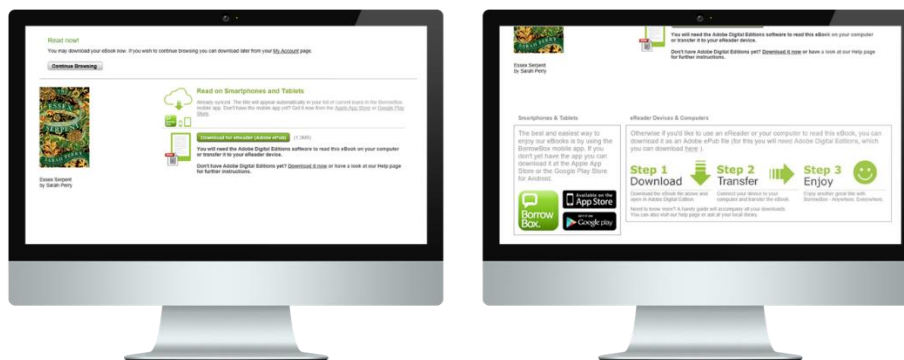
Read now!

You may download your eBook now. If you wish to continue browsing you can download later from your My Account page.

Continue Browsing

Read on Smartphones and Tablets

Already synced. The title will appear automatically in your list of current loans in the BorrowBox mobile app. Don't have the mobile app yet? Get it now from the Apple App Store or Google Play Store.

Download for eReader (Adobe ePub) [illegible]

You will need the Adobe Digital Editions software to read this eBook on your computer or transfer it to your eReader device.

Don't have Adobe Digital Editions yet? Download it now or have a look at our Help page for further instructions.

ESSEX SERPENT SARAH PERRY

Essex Serpent
by Sarah Perry

You will need the Adobe Digital Editions software to read this eBook on your computer or transfer it to your eReader device.

Don't have Adobe Digital Editions yet? Download it now or have a look at our Help page for further instructions.

Essex Serpent
by Sarah Perry

Smartphones & Tablets

The best and easiest way to enjoy our eBooks is by using the BorrowBox mobile app. If you don't yet have the app you can download it at the Apple App Store or the Google Play Store for Android.

Borrow Box

Available on the App Store

GET IT ON Google play

eReader Devices & Computers

Otherwise if you'd like to use an eReader or your computer to read this eBook, you can download it as an Adobe ePub file (for this you will need Adobe Digital Editions, which you can download here).

Step 1 Download

Download the eBook file above and open in Adobe Digital Edition.

Step 2 Transfer

Connect your device to your computer and transfer the eBook.

Step 3 Enjoy

Copy another great title with BorrowBox - Anywhere, Everywhere.

Need to know more? A handy guide will accompany all your downloads. You can also visit our Help page or ask at your local library.